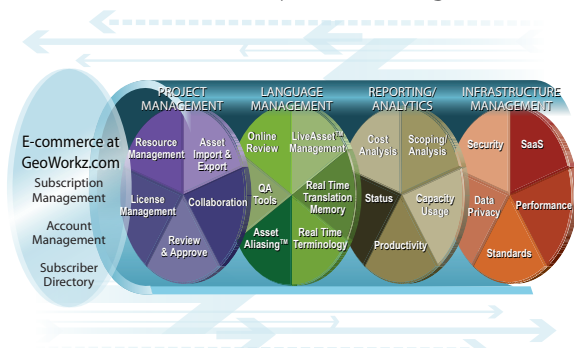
E-commerce at GeoWorkz.com

Subscription Management

Account Management

Subscriber Directory

PROJECT MANAGEMENT

Resource Management

Asset Import & Export

License Management

Collaboration

Review & Approve

LANGUAGE MANAGEMENT

Online Review

LiveAsset™ Management

QA Tools

Real Time Translation Memory

Asset Aliasing™

Real Time Terminology

REPORTING/ ANALYTICS

Cost Analysis

Scoping/ Analysis

Status

Capacity Usage

Productivity

INFRASTRUCTURE MANAGEMENT

Security

SaaS

Data Privacy

Performance

Standards